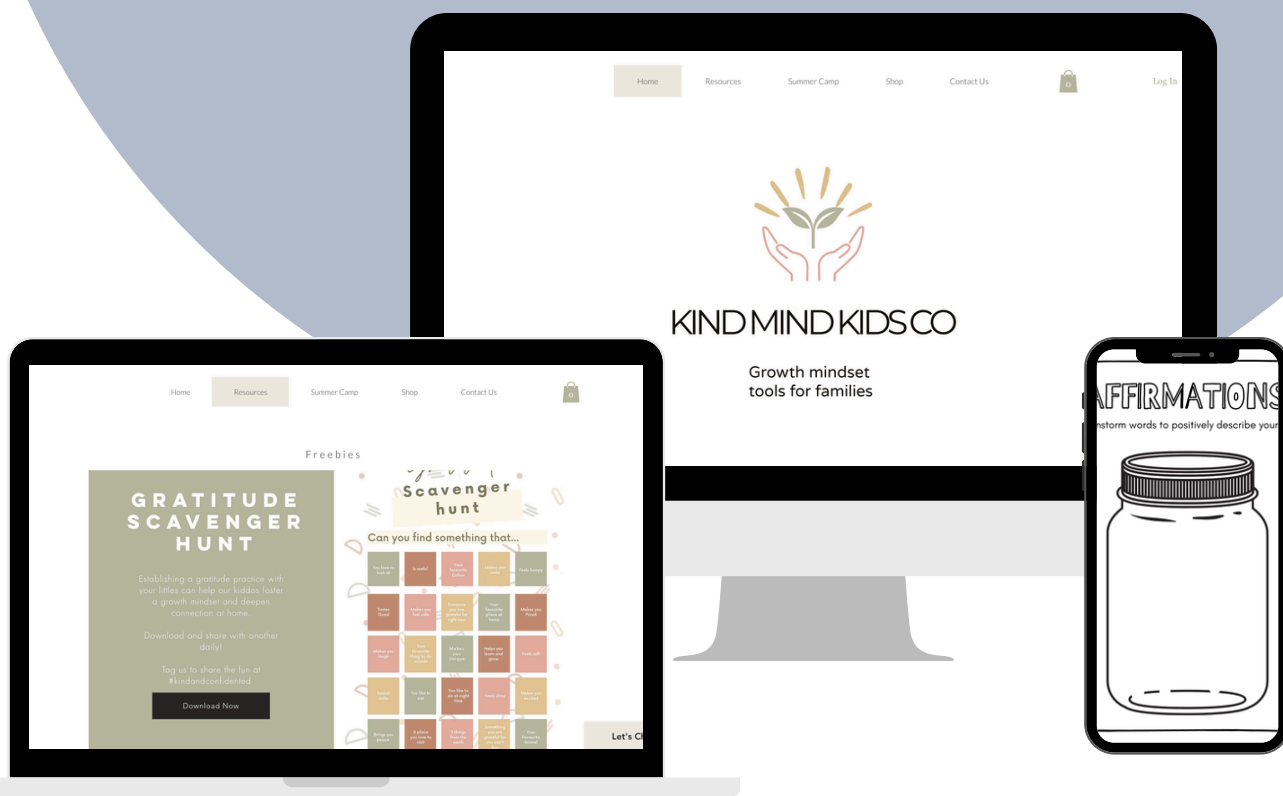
Home Resources Summer Camp Shop Contact Us 0 Log In

KIND MIND KIDS CO

Growth mindset tools for families

Home Resources Summer Camp Shop Contact Us 0

Freebies

GRATITUDE SCAVENGER HUNT

Establishing a gratitude practice with your littles can help our kiddos foster a growth mindset and deepen connection at home.

Download and share with another daily!

Tag us to share the fun at #kindandconfidented

Download Now

Scavenger hunt

Can you find something that...

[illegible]

Let's Ch

AFFIRMATIONS

nstorm words to positively describe your